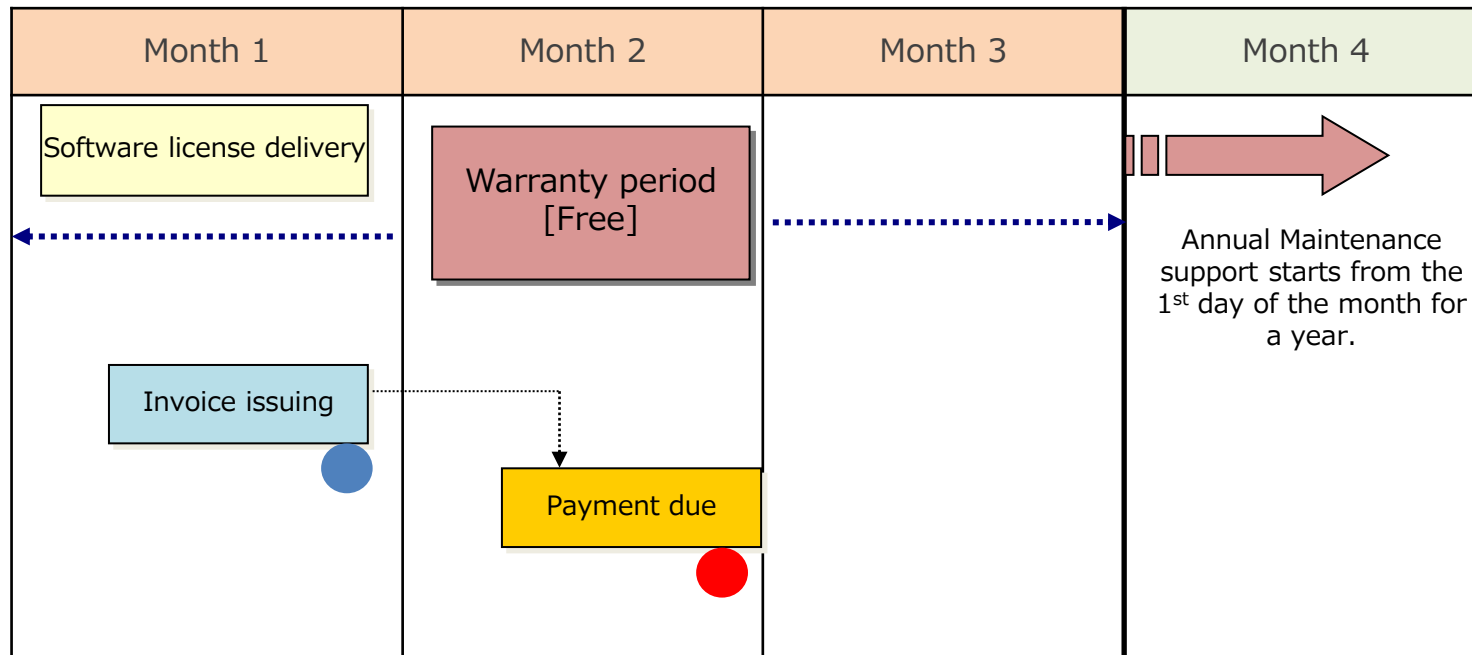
| Month 1 | Month 2 | Month 3 | Month 4 |
|---|---|---|---|

Software license delivery

Warranty period
[Free]

Annual Maintenance support starts from the 1$^{st}$ day of the month for a year.

Invoice issuing

Payment due